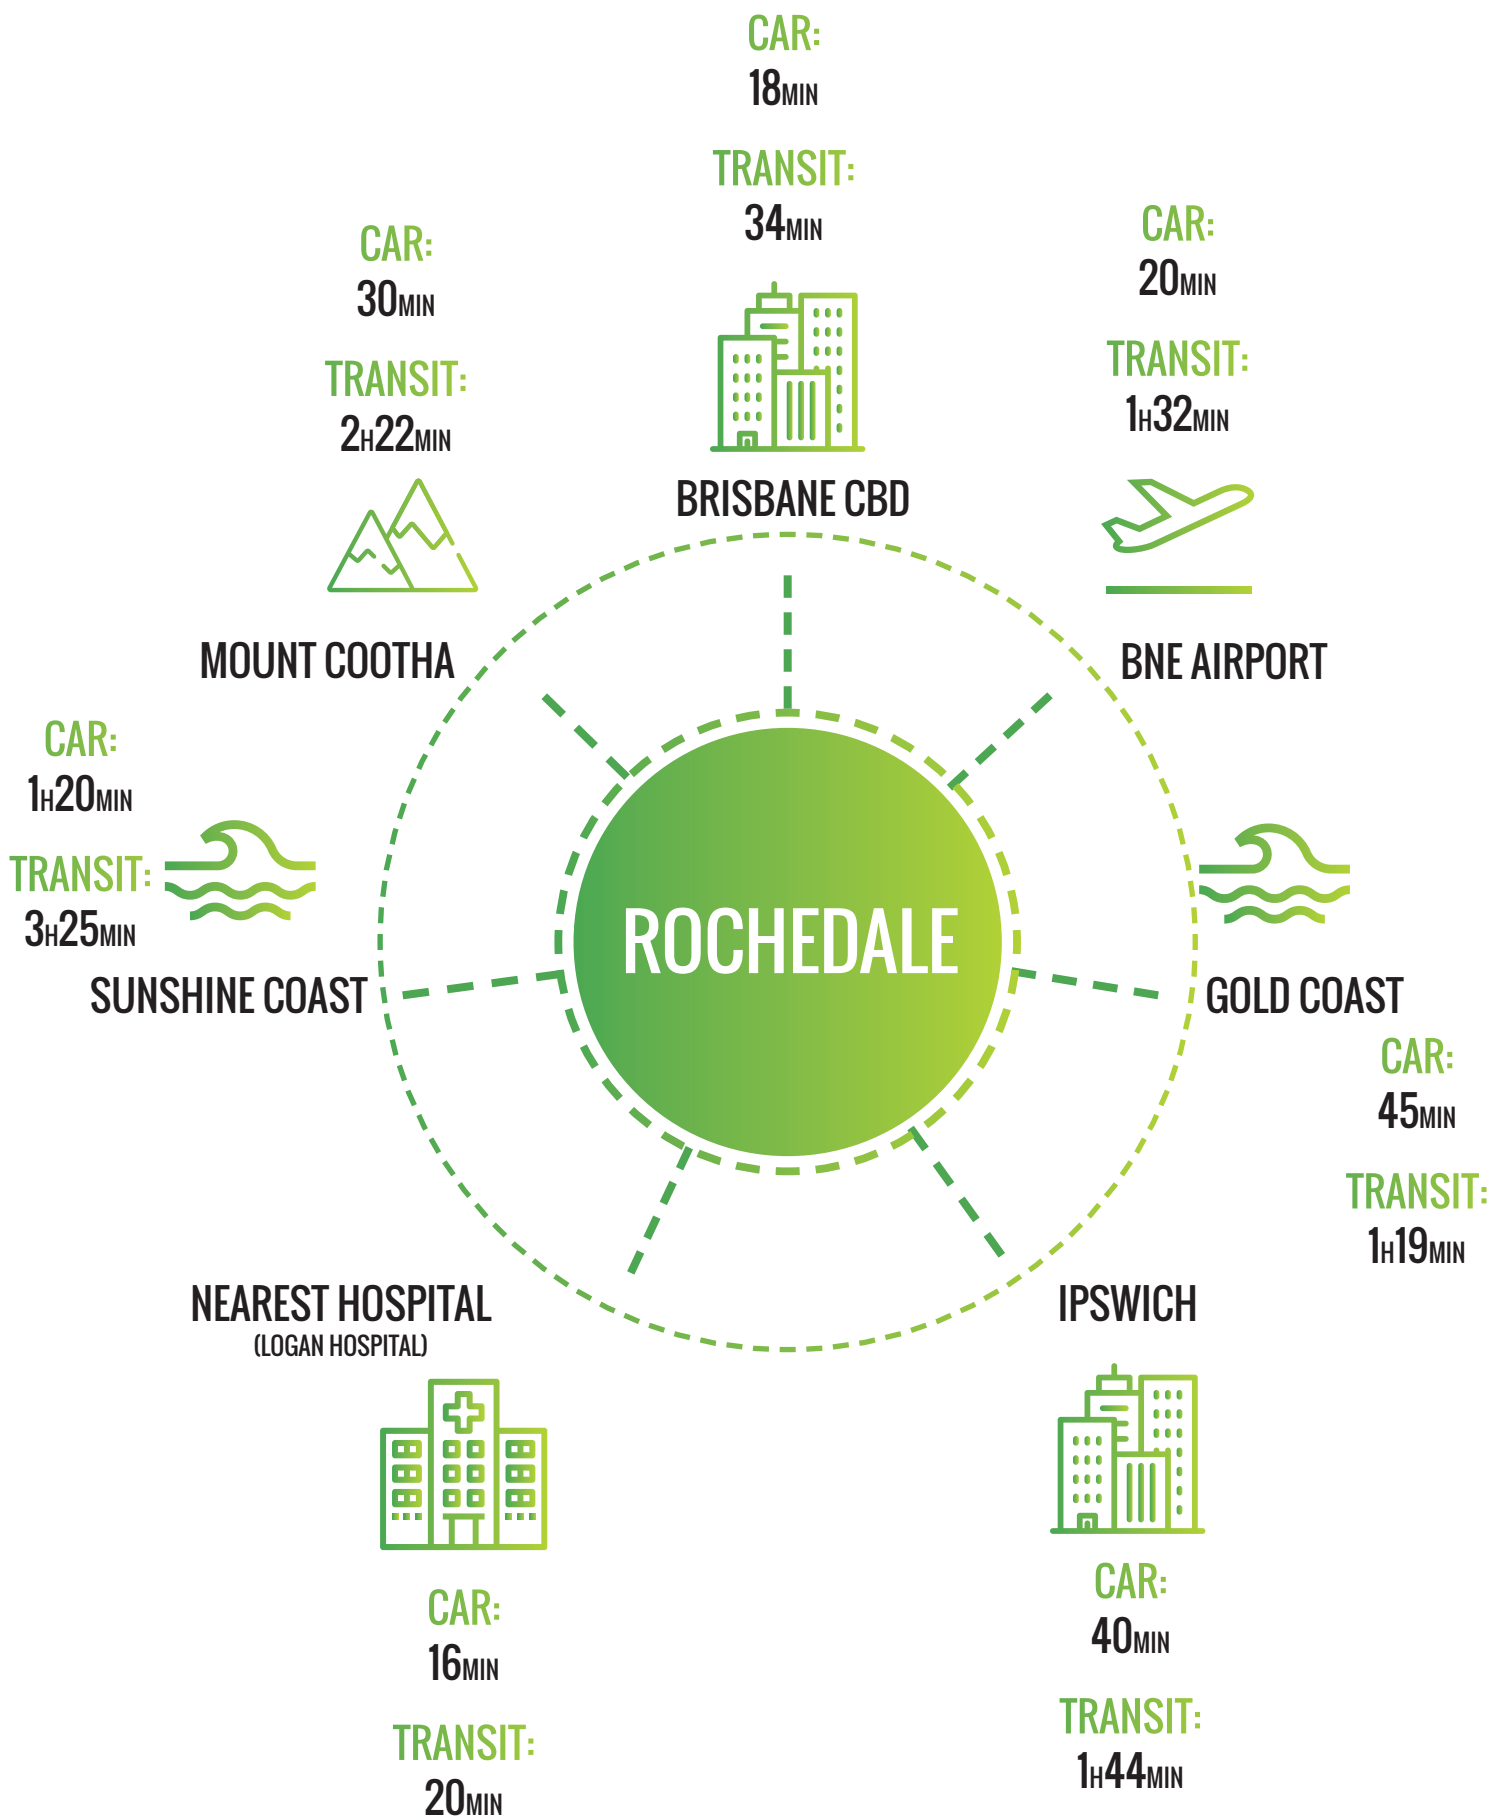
CAR:
18MIN

TRANSIT:
34MIN

BRISBANE CBD

CAR:
30MIN

TRANSIT:
2H22MIN

MOUNT COOTHA

CAR:
20MIN

TRANSIT:
1H32MIN

BNE AIRPORT

CAR:
1H20MIN

TRANSIT:
3H25MIN

SUNSHINE COAST

ROCHEDALE

GOLD COAST

CAR:
45MIN

TRANSIT:
1H19MIN

NEAREST HOSPITAL
(LOGAN HOSPITAL)

CAR:
16MIN

TRANSIT:
20MIN

IPSWICH

CAR:
40MIN

TRANSIT:
1H44MIN